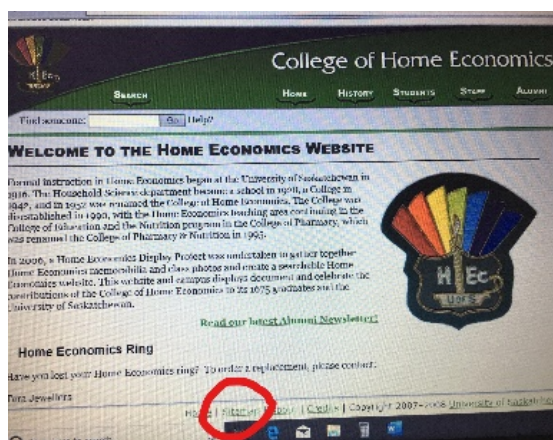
College of Home Economics

Search Home History Students Staff Alumni

Find someone: Go Help?

Welcome to the Home Economics Website

Formal instruction in Home Economics began at the University of Saskatchewan in 1928. The Household Science department became a school in 1901, a College in 1949, and in 1952 was renamed the College of Home Economics. The College was disestablished in 1990, with the Home Economics teaching area continuing in the College of Education and the Nutrition program in the College of Pharmacy, which was renamed the College of Pharmacy & Nutrition in 1995.

In 2006, a Home Economics Display Project was undertaken to gather together Home Economics memorabilia and class photos and create a searchable Home Economics website. This website and campus displays document and celebrate the contributions of the College of Home Economics to its 1675 graduates and the University of Saskatchewan.

H Ec

Read our latest Alumni Newsletter!

Home Economics Ring

Have you lost your Home Economics ring? To order a replacement, please contact:

Tara Jewellers

Home | Sitemap | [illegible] | Credits | Copyright 2007-2008 University of Saskatchewan